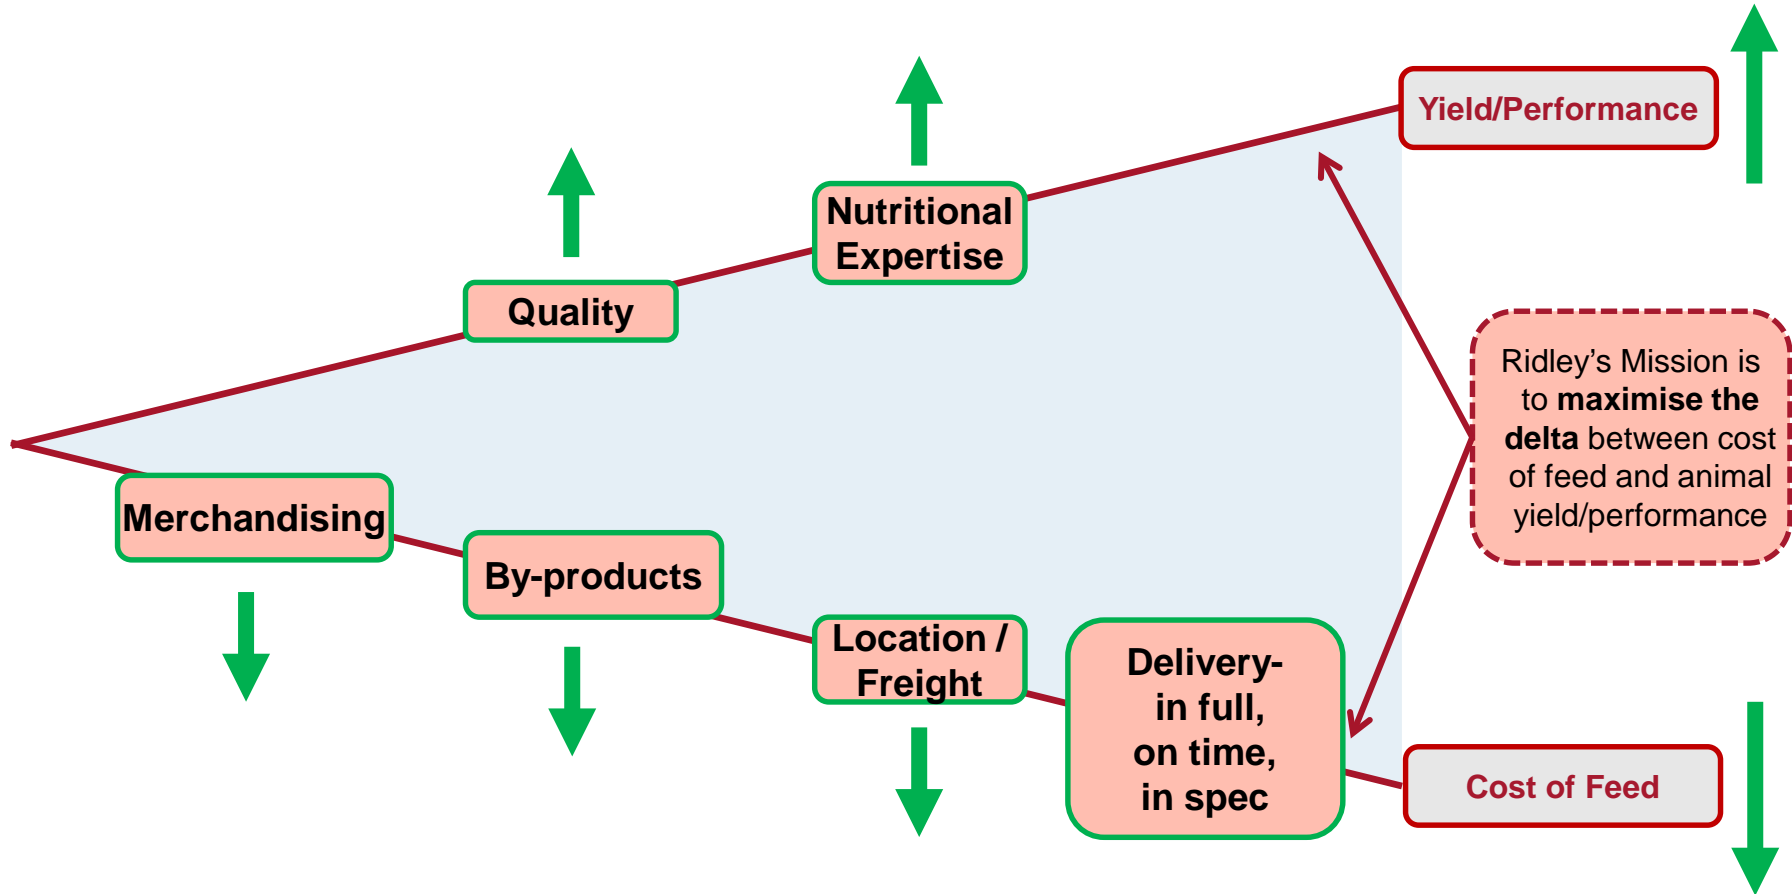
Yield/Performance

Nutritional Expertise

Quality

Ridley's Mission is to **maximise the delta** between cost of feed and animal yield/performance

Merchandising

By-products

Location / Freight

Delivery- in full, on time, in spec

Cost of Feed